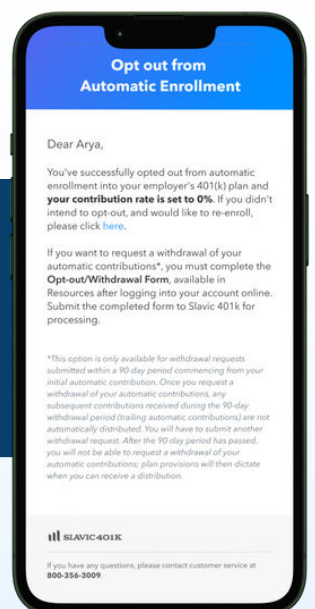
Opt out from Automatic Enrollment

Dear Arya,

You've successfully opted out from automatic enrollment into your employer's 401(k) plan and **your contribution rate is set to 0%**. If you didn't intend to opt-out, and would like to re-enroll, please click here.

If you want to request a withdrawal of your automatic contributions*, you must complete the **Opt-out/Withdrawal Form**, available in Resources after logging into your account online. Submit the completed form to Slavic 401k for processing.

*This option is only available for withdrawal requests submitted within a 90-day period commencing from your initial automatic contribution. Once you request a withdrawal of your automatic contributions, any subsequent contributions received during the 90-day withdrawal period (trailing automatic contributions) are not automatically distributed. You will have to submit another withdrawal request. After the 90-day period has passed, you will not be able to request a withdrawal of your automatic contributions; plan provisions will then dictate when you can receive a distribution.

SLAVIC401K

If you have any questions, please contact customer service at 800-356-3009.